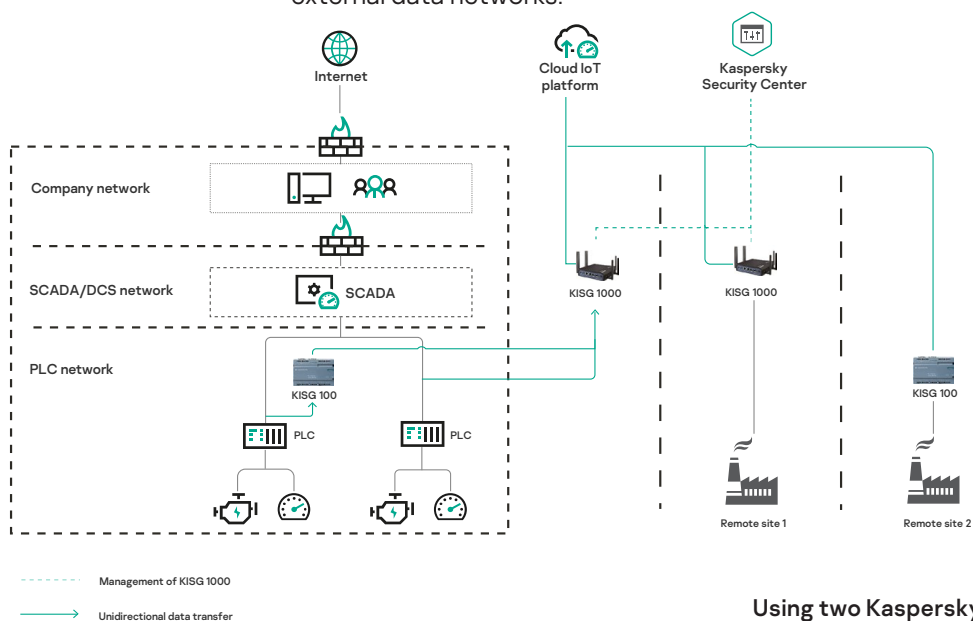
external data networks.

Internet

Cloud IoT platform

Kaspersky Security Center

Company network

SCADA/DCS network

SCADA

PLC network

KISG 100

PLC

PLC

KISG 1000

KISG 1000

KISG 100

Remote site 1

Remote site 2

Management of KISG 1000

Unidirectional data transfer

Using two Kaspersky